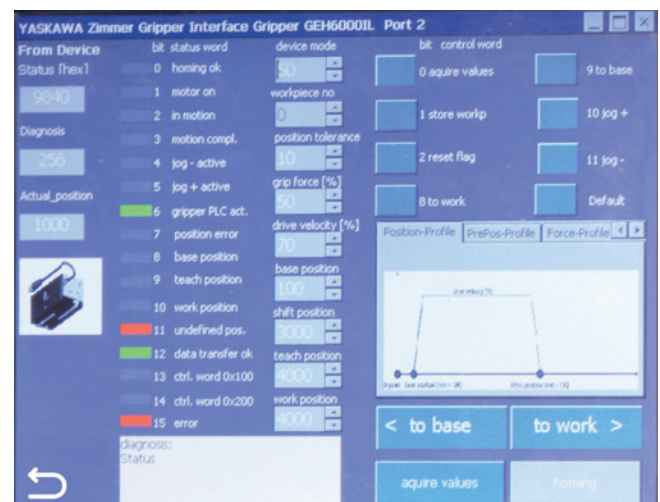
YASKAWA Zimmer Gripper Interface Gripper GEH6000IL Port 2

From Device
Status [hex]
9840
Diagnosis
256
Actual_position
1000

bit status word
0 homing ok
1 motor on
2 in motion
3 motion compl.
4 jog - active
5 jog + active
6 gripper PLC act.
7 position error
8 base position
9 teach position
10 work position
11 undefined pos.
12 data transfer ok
13 ctrl. word 0x100
14 ctrl. word 0x200
15 error

device mode
50
workpiece no
0
position tolerance
10
grip force [%]
50
drive velocity [%]
70
base position
100
shift position
3000
teach position
4000
work position
4000

bit control word
0 aquire values
1 store workp
2 reset flag
8 to work
9 to base
10 jog +
11 jog -
Default

Position-Profile | PrePos-Profile | Force-Profile

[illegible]

< to base
to work >
aquire values
homing

diagnosis:
Status